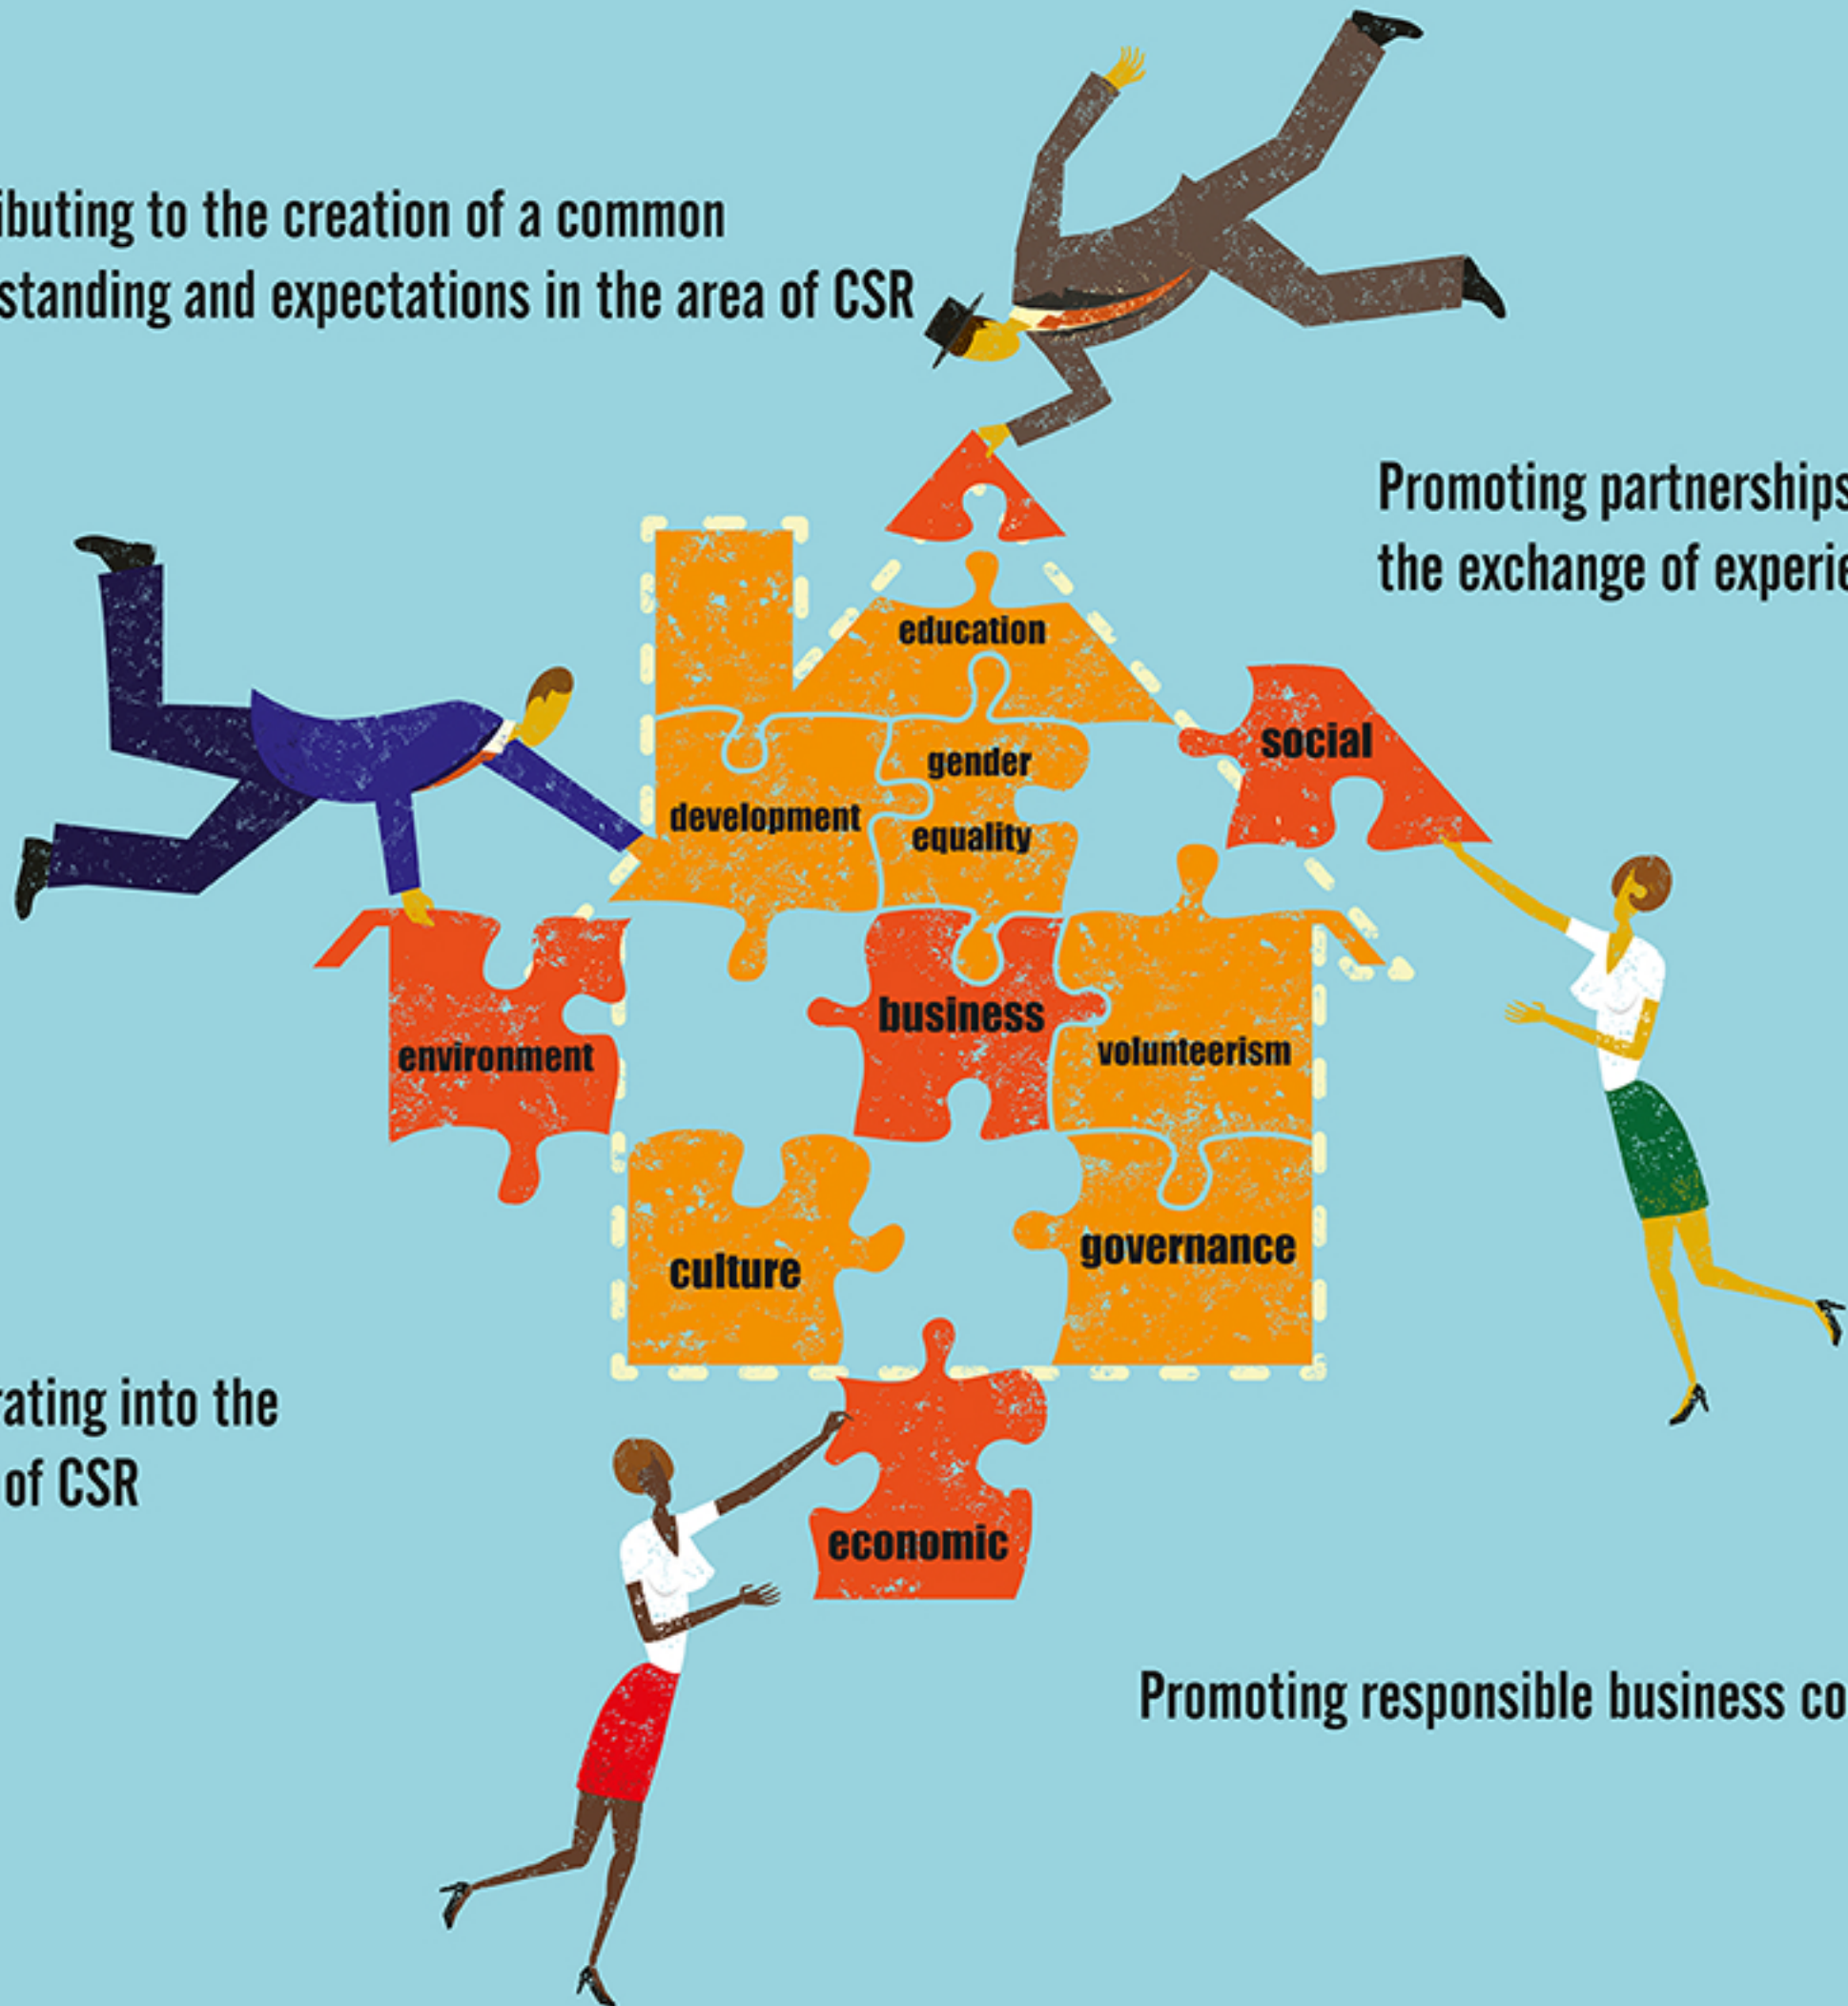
ibuting to the creation of a common standing and expectations in the area of CSR

Promoting partnerships the exchange of experie

education

gender equality

development

social

business

environment

volunteerism

culture

governance

rating into the of CSR

economic

Promoting responsible business co